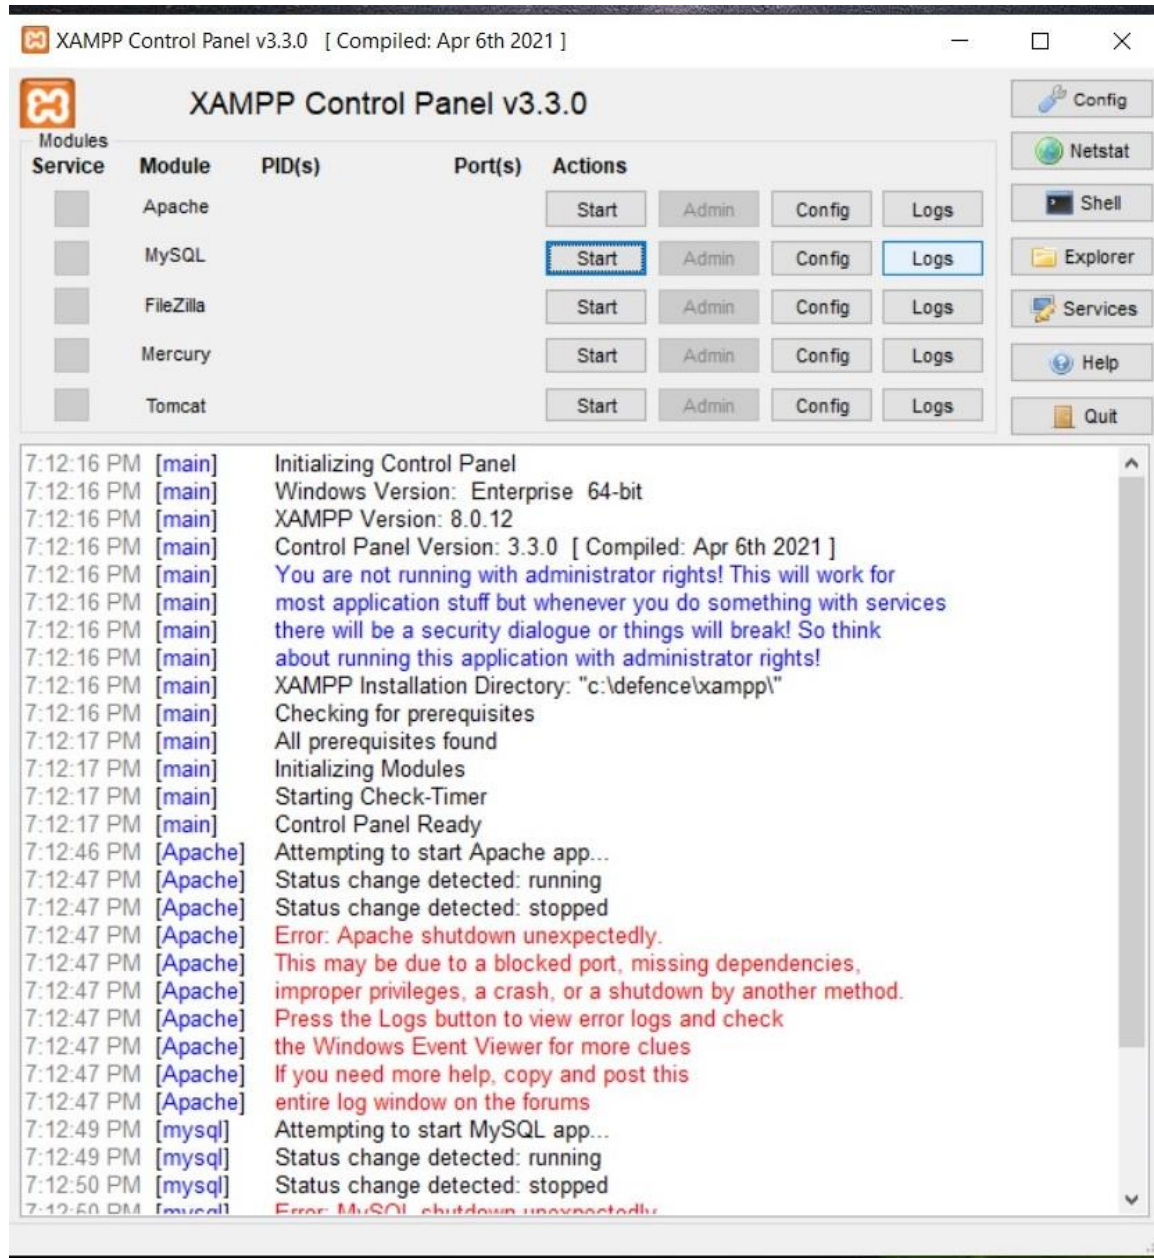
XAMPP Control Panel v3.3.0 [ Compiled: Apr 6th 2021 ]

XAMPP Control Panel v3.3.0

Modules
Service Module PID(s) Port(s) Actions

| Service | Module | PID(s) | Port(s) | Actions | | | |
|---|---|---|---|---|---|---|---|
| | Apache | | | Start | Admin | Config | Logs |
| | MySQL | | | Start | Admin | Config | Logs |
| | FileZilla | | | Start | Admin | Config | Logs |
| | Mercury | | | Start | Admin | Config | Logs |
| | Tomcat | | | Start | Admin | Config | Logs |

Config
Netstat
Shell
Explorer
Services
Help
Quit

7:12:16 PM [main] Initializing Control Panel
7:12:16 PM [main] Windows Version: Enterprise 64-bit
7:12:16 PM [main] XAMPP Version: 8.0.12
7:12:16 PM [main] Control Panel Version: 3.3.0 [ Compiled: Apr 6th 2021 ]
7:12:16 PM [main] You are not running with administrator rights! This will work for
7:12:16 PM [main] most application stuff but whenever you do something with services
7:12:16 PM [main] there will be a security dialogue or things will break! So think
7:12:16 PM [main] about running this application with administrator rights!
7:12:16 PM [main] XAMPP Installation Directory: "c:\defence\xampp\"
7:12:16 PM [main] Checking for prerequisites
7:12:17 PM [main] All prerequisites found
7:12:17 PM [main] Initializing Modules
7:12:17 PM [main] Starting Check-Timer
7:12:17 PM [main] Control Panel Ready
7:12:46 PM [Apache] Attempting to start Apache app...
7:12:47 PM [Apache] Status change detected: running
7:12:47 PM [Apache] Status change detected: stopped
7:12:47 PM [Apache] Error: Apache shutdown unexpectedly.
7:12:47 PM [Apache] This may be due to a blocked port, missing dependencies,
7:12:47 PM [Apache] improper privileges, a crash, or a shutdown by another method.
7:12:47 PM [Apache] Press the Logs button to view error logs and check
7:12:47 PM [Apache] the Windows Event Viewer for more clues
7:12:47 PM [Apache] If you need more help, copy and post this
7:12:47 PM [Apache] entire log window on the forums
7:12:49 PM [mysql] Attempting to start MySQL app...
7:12:49 PM [mysql] Status change detected: running
7:12:50 PM [mysql] Status change detected: stopped
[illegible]